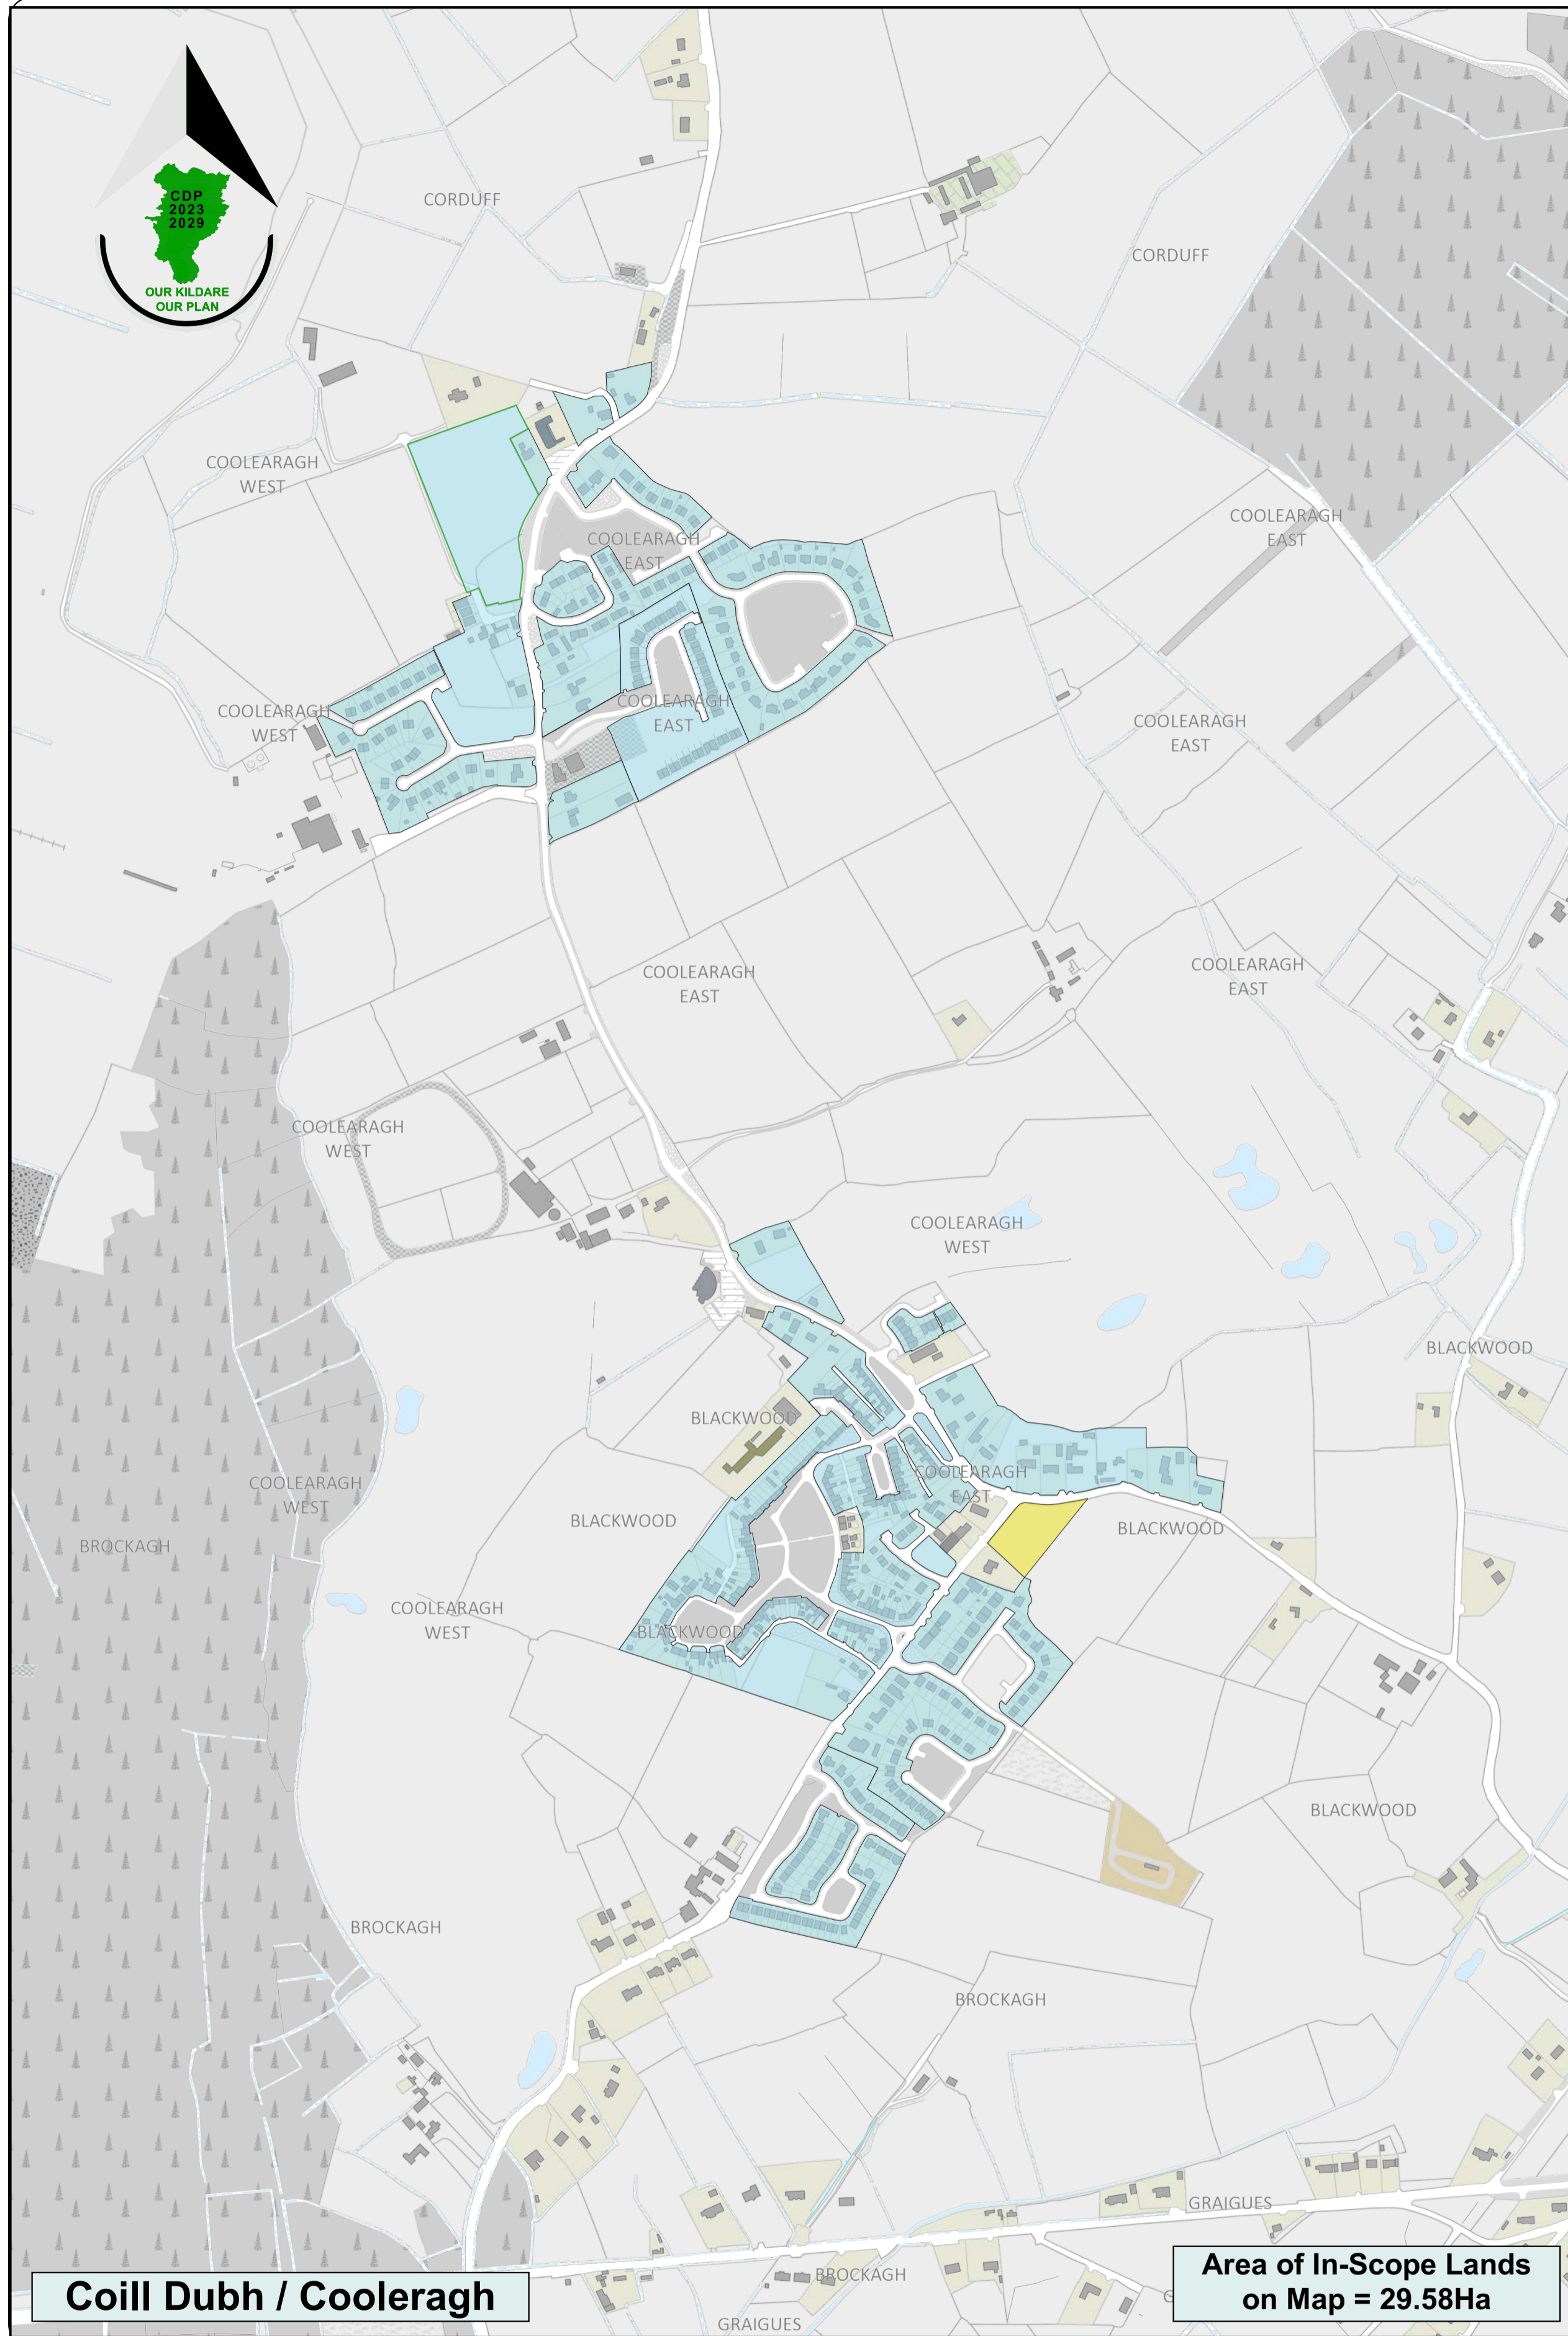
CDP 2023 2029
OUR KILDARE OUR PLAN

CORDUFF

CORDUFF

COOLEARAGH WEST

COOLEARAGH EAST

COOLEARAGH EAST

COOLEARAGH WEST

COOLEARAGH EAST

COOLEARAGH EAST

COOLEARAGH EAST

COOLEARAGH EAST

COOLEARAGH WEST

COOLEARAGH WEST

BLACKWOOD

BLACKWOOD

COOLEARAGH EAST

BLACKWOOD

COOLEARAGH WEST

BROCKAGH

BLACKWOOD

COOLEARAGH WEST

BLACKWOOD

BLACKWOOD

BROCKAGH

BROCKAGH

GRAIGUES

BROCKAGH

GRAIGUES

Coill Dubh / Cooleragh

Area of In-Scope Lands on Map = 29.58Ha